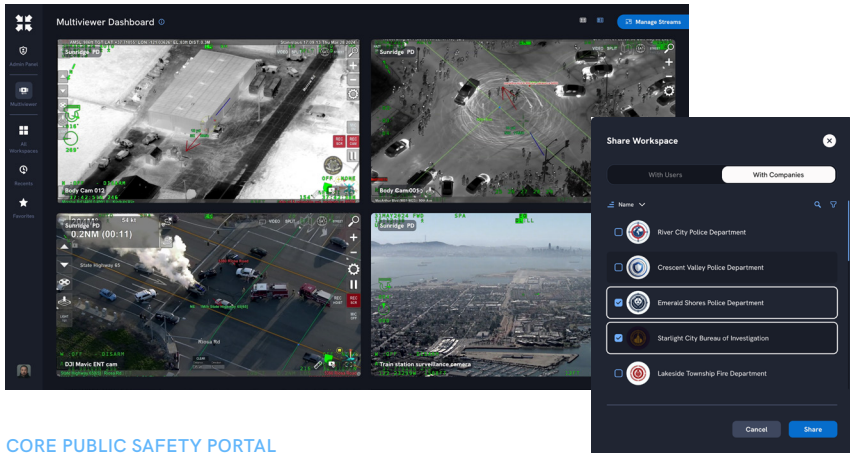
Multiviewer Dashboard

Manage Streams

Admin Panel

Multiviewer

All Workspaces

Recents

Favorites

Sunridge PD

Body Cam 012

Sunridge PD

Body Cam0052

Sunridge PD

0.2NM (00:11)

State Highway 63

Rossa Rd

DJI Mavic ENT cam

Sunridge PD

Train station surveillance camera

Share Workspace

With Users

With Companies

Name

River City Police Department

Crescent Valley Police Department

Emerald Shores Police Department

Starlight City Bureau of Investigation

Lakeside Township Fire Department

Cancel

Share

CORE PUBLIC SAFETY PORTAL